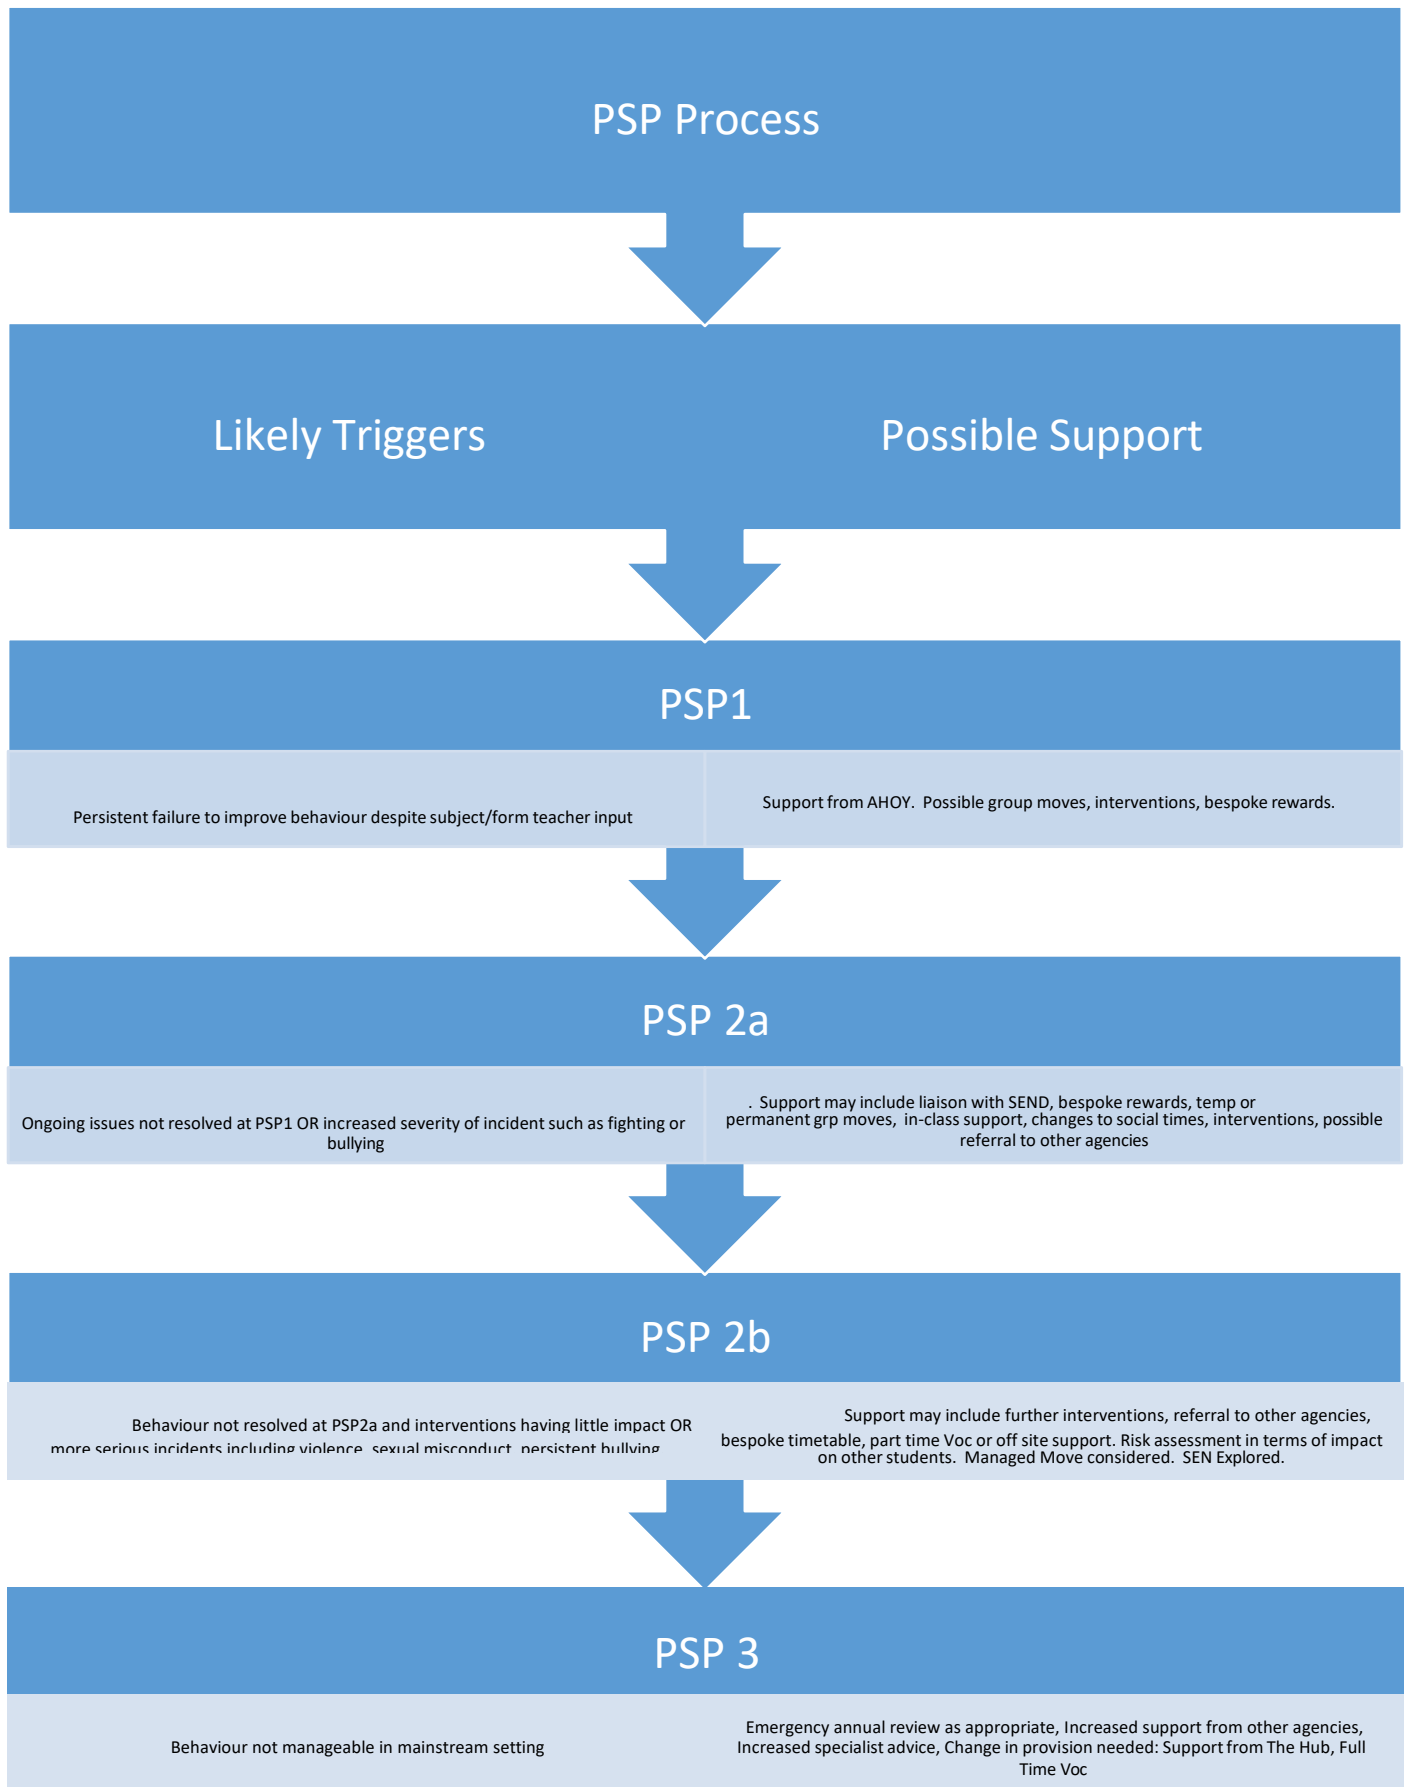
PSP Process

Likely Triggers

Possible Support

PSP1

Persistent failure to improve behaviour despite subject/form teacher input

Support from AHOY. Possible group moves, interventions, bespoke rewards.

PSP 2a

Ongoing issues not resolved at PSP1 OR increased severity of incident such as fighting or bullying

. Support may include liaison with SEND, bespoke rewards, temp or permanent grp moves, in-class support, changes to social times, interventions, possible referral to other agencies

PSP 2b

Behaviour not resolved at PSP2a and interventions having little impact OR more serious incidents including violence, sexual misconduct, persistent bullying

Support may include further interventions, referral to other agencies, bespoke timetable, part time Voc or off site support. Risk assessment in terms of impact on other students. Managed Move considered. SEN Explored.

PSP 3

Behaviour not manageable in mainstream setting

Emergency annual review as appropriate, Increased support from other agencies, Increased specialist advice, Change in provision needed: Support from The Hub, Full Time Voc